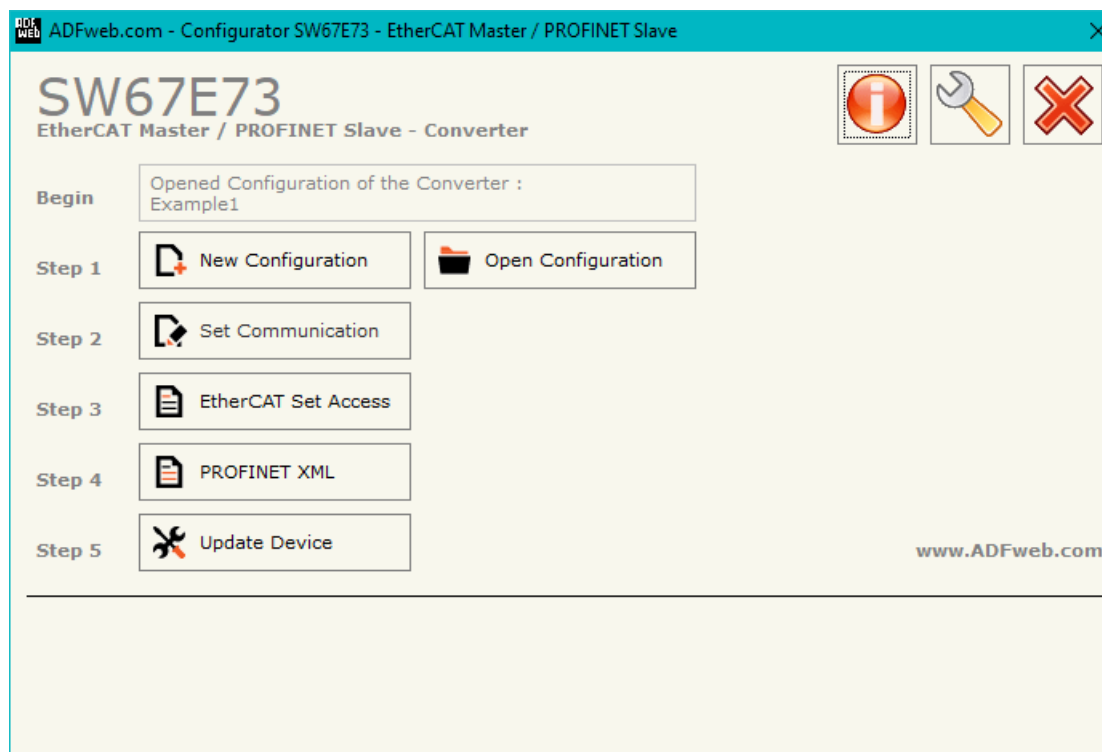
ADFweb.com - Configurator SW67E73 - EtherCAT Master / PROFINET Slave

SW67E73
EtherCAT Master / PROFINET Slave - Converter

Begin
Opened Configuration of the Converter : Example1

Step 1
New Configuration
Open Configuration

Step 2
Set Communication

Step 3
EtherCAT Set Access

Step 4
PROFINET XML

Step 5
Update Device

www.ADFweb.com